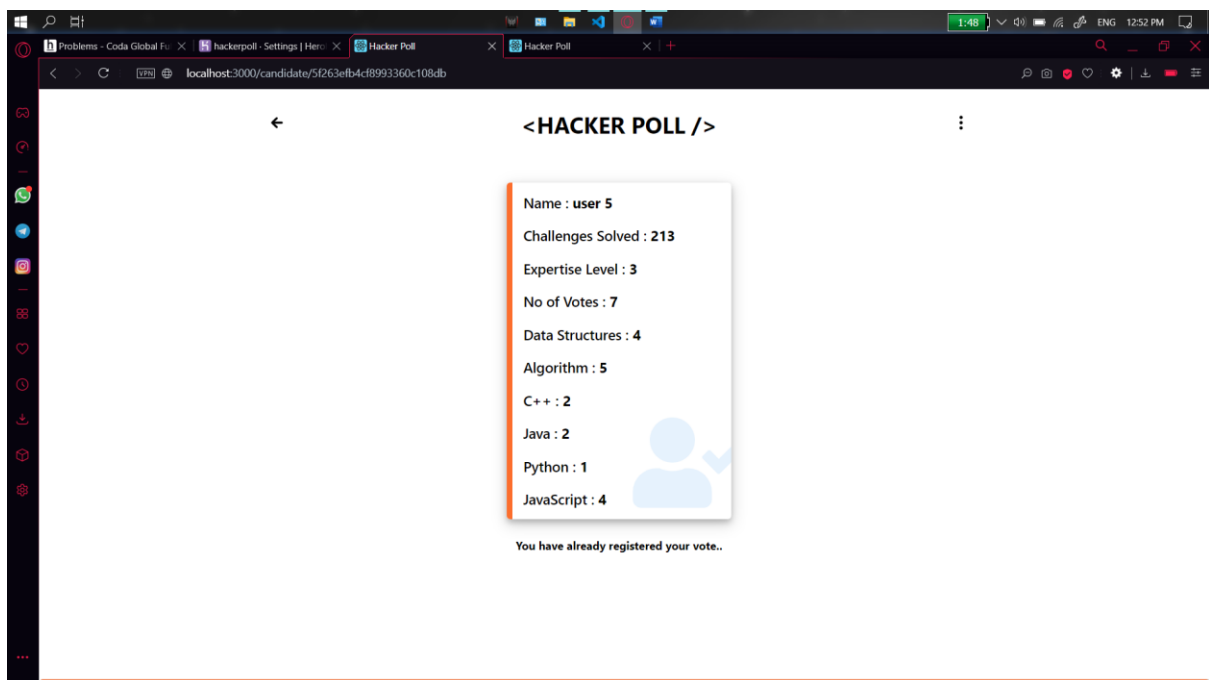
1:48 ENG 12:52 PM

Problems - Coda Global Fu × hackerpoll - Settings | Hero × Hacker Poll × Hacker Poll × +

VPN localhost:3000/candidate/5f263efb4cf8993360c108db

<HACKER POLL />

Name : user 5

Challenges Solved : 213

Expertise Level : 3

No of Votes : 7

Data Structures : 4

Algorithm : 5

C++ : 2

Java : 2

Python : 1

JavaScript : 4

You have already registered your vote..